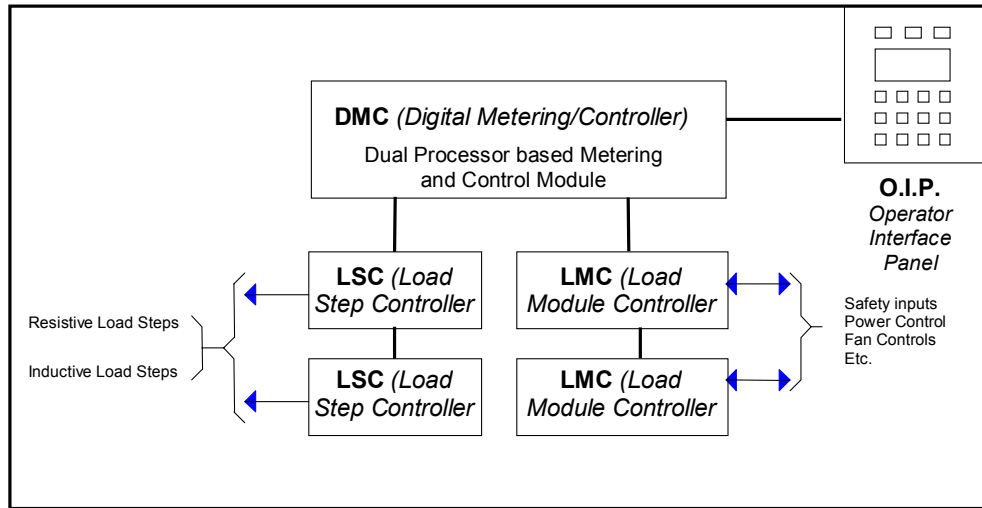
DMC (Digital Metering/Controller)

Dual Processor based Metering and Control Module

O.I.P.
Operator Interface Panel

LSC (Load Step Controller

LMC (Load Module Controller

Resistive Load Steps

Inductive Load Steps

LSC (Load Step Controller

LMC (Load Module Controller

Safety inputs
Power Control
Fan Controls
Etc.